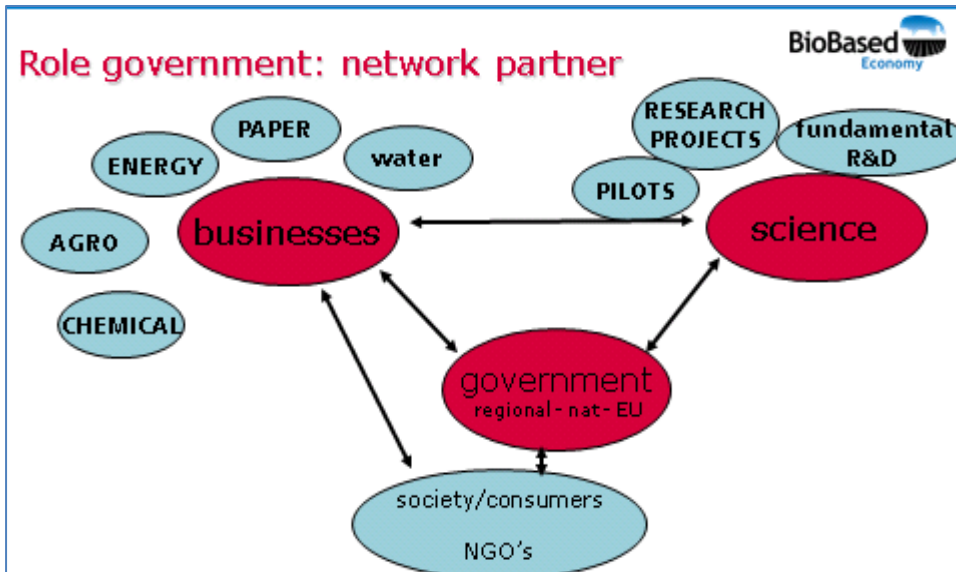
Role government: network partner

BioBased
Economy

PAPER

ENERGY

water

AGRO

CHEMICAL

businesses

RESEARCH PROJECTS

fundamental R&D

PILOTS

science

government
regional - nat - EU

society/consumers

NGO's